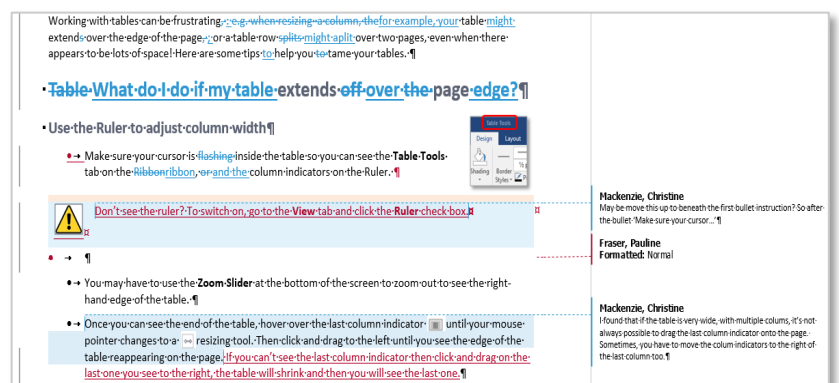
Working·with·tables·can·be·frustrating,·;·e.g.·when·resizing·a·column,·thefor·example,·your·table·might·extends·over·the·edge·of·the·page,·;·or·a·table·row·splits·might·aplit·over·two·pages,·even·when·there·appears·to·be·lots·of·space!·Here·are·some·tips·to·help·you·to·tame·your·tables.·¶

·Table·What·do·I·do·if·my·table·extends·off·over·the·page·edge?¶

·Use·the·Ruler·to·adjust·column·width¶

Table Tools
Design Layout
Shading Border Styles

•→ Make·sure·your·cursor·is·flashing·inside·the·table·so·you·can·see·the·Table·Tools·tab·on·the·Ribbonribbon,·or·and·the·column·indicators·on·the·Ruler.·¶

Don't·see·the·ruler?·To·switch·on,·go·to·the·View·tab·and·click·the·Ruler·check·box.¤

•→ ¶

•→ You·may·have·to·use·the·Zoom·Slider·at·the·bottom·of·the·screen·to·zoom·out·to·see·the·right-hand·edge·of·the·table.·¶

•→ Once·you·can·see·the·end·of·the·table,·hover·over·the·last·column·indicator· until·your·mouse·pointer·changes·to·a· resizing·tool.·Then·click·and·drag·to·the·left·until·you·see·the·edge·of·the·table·reappearing·on·the·page.·If·you·can't·see·the·last·column·indicator·then·click·and·drag·on·the·last·one·you·see·to·the·right,·the·table·will·shrink·and·then·you·will·see·the·last·one.¶

Mackenzie, Christine
May·be·move·this·up·to·beneath·the·first·bullet·instruction?·So·after·the·bullet·"Make·sure·your·cursor..."¶

Fraser, Pauline
Formatted: Normal

Mackenzie, Christine
I·found·that·if·the·table·is·very·wide,·with·multiple·colums,·it's·not·always·possible·to·drag·the·last·column·indicator·onto·the·page.·Sometimes,·you·have·to·move·the·column·indicators·to·the·right·of·the·last·column·too.¶